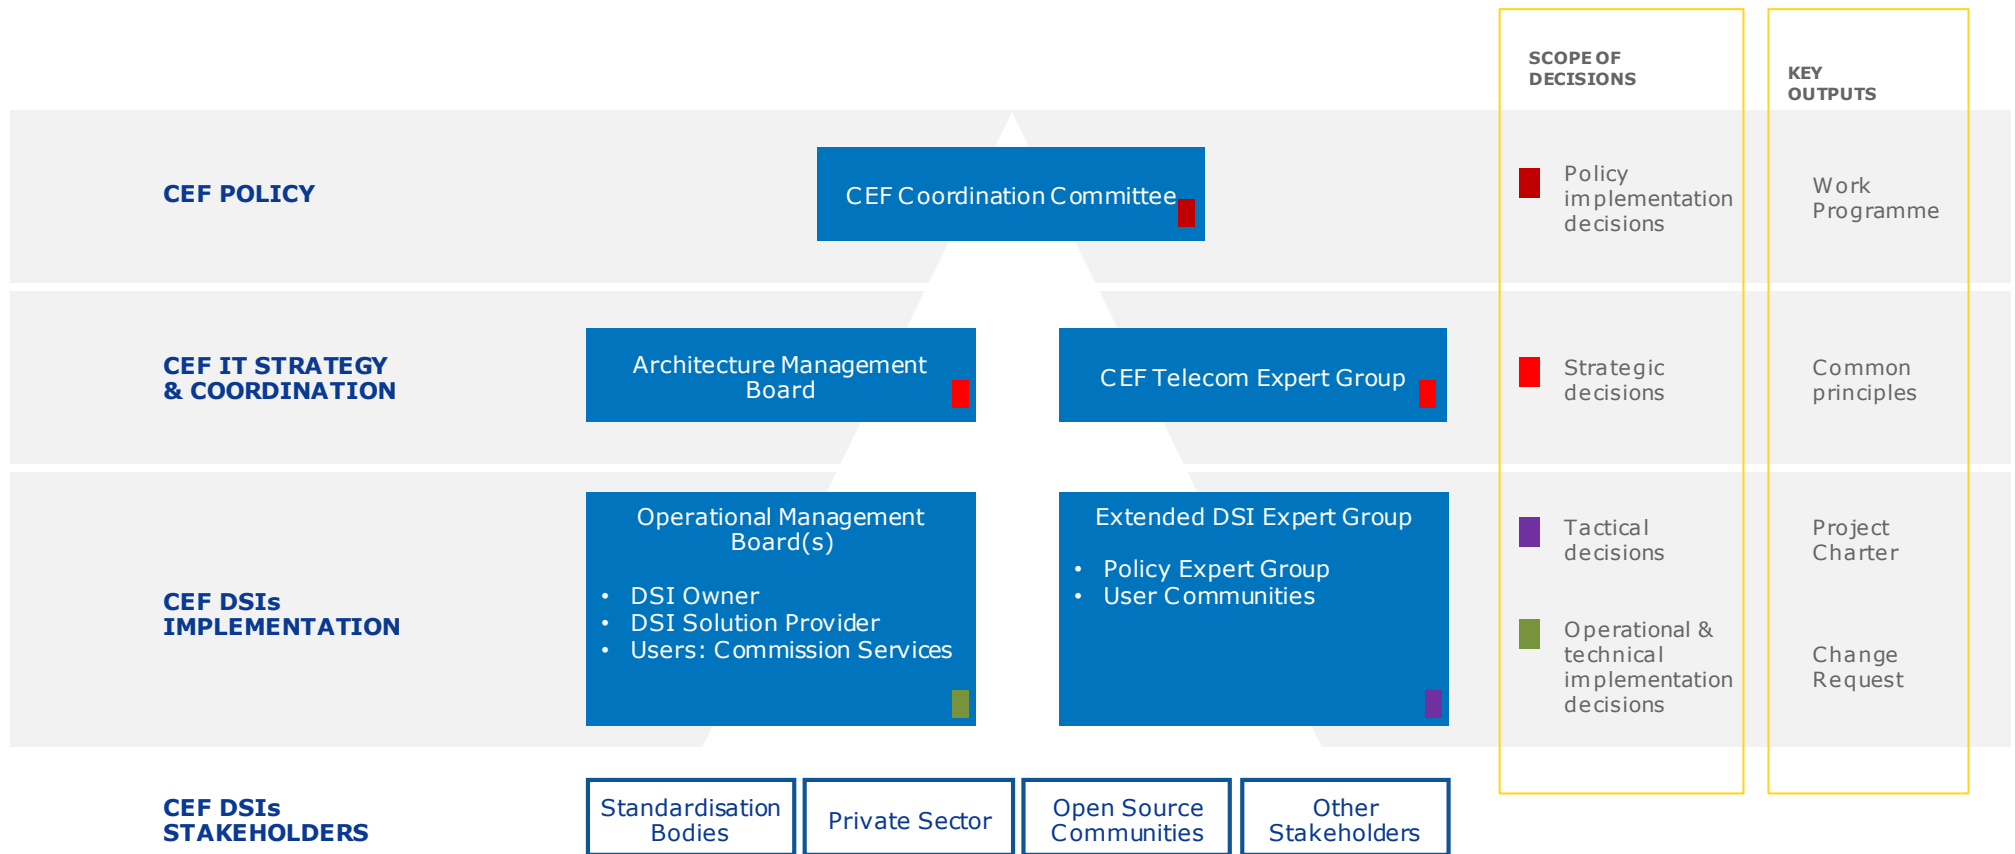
SCOPE OF DECISIONS

KEY OUTPUTS

CEF POLICY

CEF Coordination Committee

Policy implementation decisions

Work Programme

CEF IT STRATEGY & COORDINATION

Architecture Management Board

CEF Telecom Expert Group

Strategic decisions

Common principles

CEF DSIs IMPLEMENTATION

Operational Management Board(s)

- DSI Owner
- DSI Solution Provider
- Users: Commission Services

Extended DSI Expert Group

- Policy Expert Group
- User Communities

Tactical decisions

Project Charter

Operational & technical implementation decisions

Change Request

CEF DSIs STAKEHOLDERS

Standardisation Bodies

Private Sector

Open Source Communities

Other Stakeholders